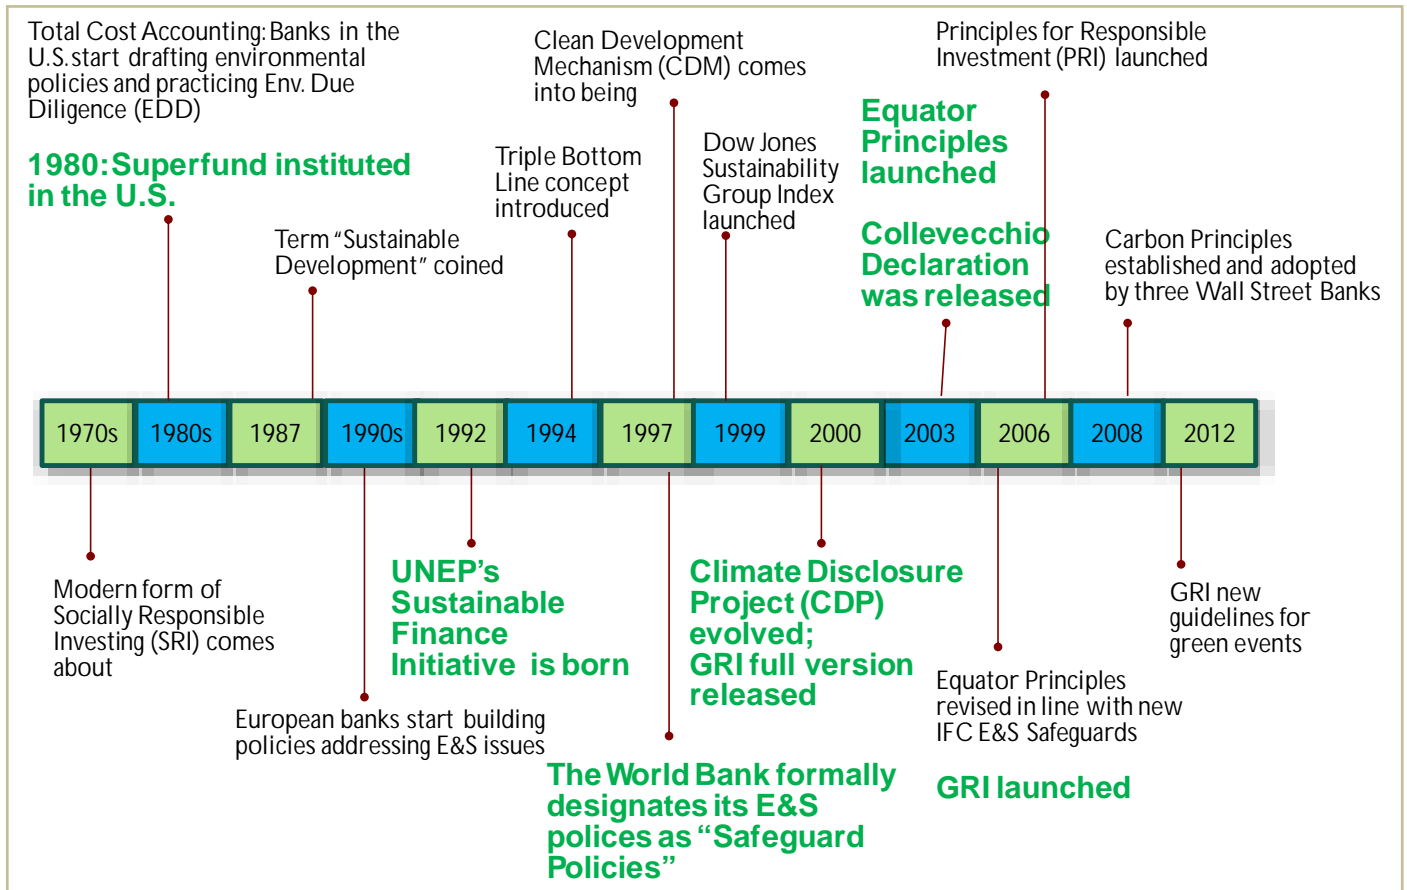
Total Cost Accounting: Banks in the U.S. start drafting environmental policies and practicing Env. Due Diligence (EDD)

1980: Superfund instituted in the U.S.

Term "Sustainable Development" coined

Triple Bottom Line concept introduced

Clean Development Mechanism (CDM) comes into being

Dow Jones Sustainability Group Index launched

Equator Principles launched

Collevecchio Declaration was released

Principles for Responsible Investment (PRI) launched

Carbon Principles established and adopted by three Wall Street Banks

| 1970s | 1980s | 1987 | 1990s | 1992 | 1994 | 1997 | 1999 | 2000 | 2003 | 2006 | 2008 | 2012 |
|---|---|---|---|---|---|---|---|---|---|---|---|---|

Modern form of Socially Responsible Investing (SRI) comes about

European banks start building policies addressing E&S issues

UNEP's Sustainable Finance Initiative is born

The World Bank formally designates its E&S polices as "Safeguard Policies"

Climate Disclosure Project (CDP) evolved; GRI full version released

Equator Principles revised in line with new IFC E&S Safeguards

GRI launched

GRI new guidelines for green events